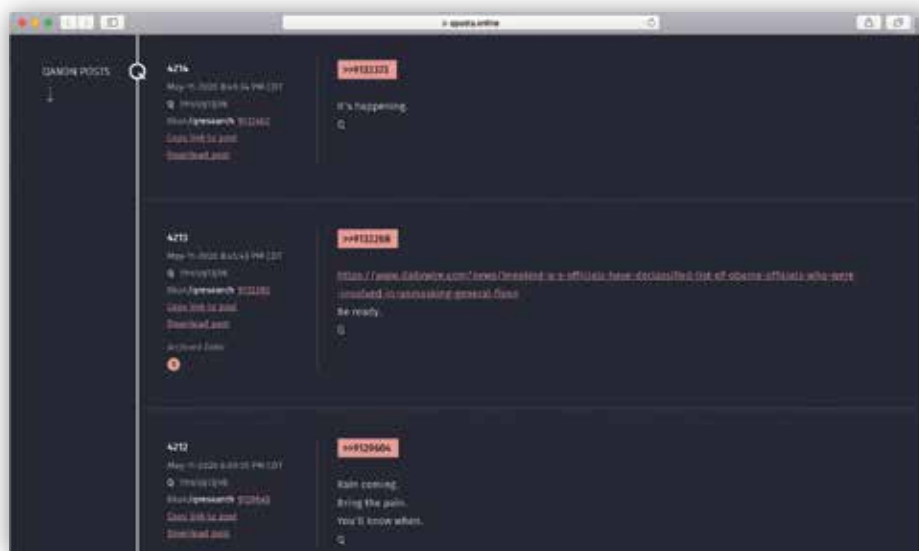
qposts.online

QANON POSTS

Q

4214
May 11 2020 8:41:34 PM CDT
Q !!Hs1Jq13jV6
8kun/qresearch 9132462
Copy link to post
Download post

>>9132323

It's happening.
Q

4213
May 11 2020 8:41:43 PM CDT
Q !!Hs1Jq13jV6
8kun/qresearch 9132282
Copy link to post
Download post
Archived Links

>>9132268

https://www.dailywire.com/news/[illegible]-officials-have-declassified-list-of-obama-officials-who-were-involved-in-unmasking-general-flynn
Be ready.
Q

4212
May 11 2020 6:00:55 PM CDT
Q !!Hs1Jq13jV6
8kun/qresearch 9129642
Copy link to post
Download post

>>9129604

Rain coming.
Bring the pain.
You'll know when.
Q